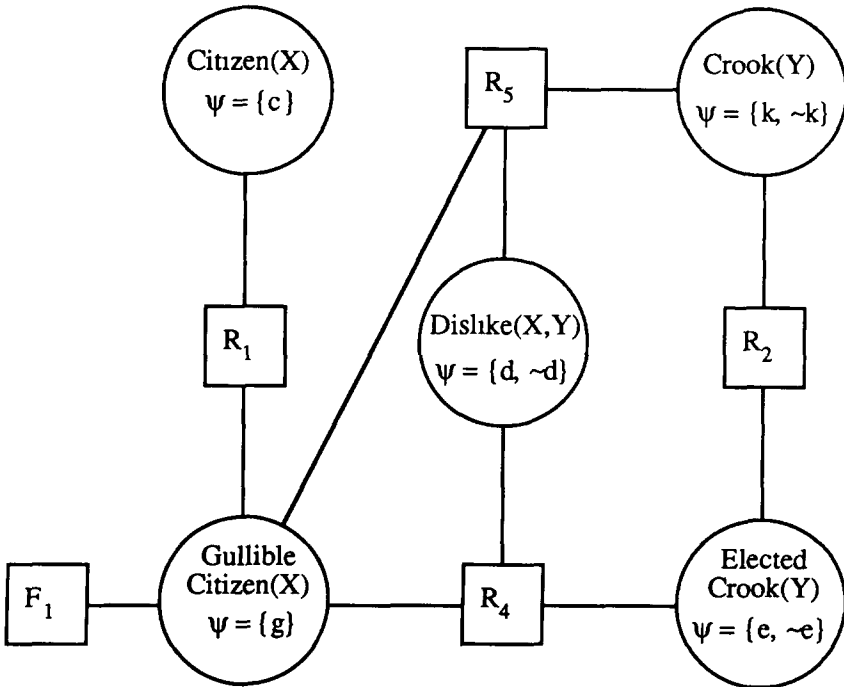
Citizen(X)
$\psi = \{c\}$

$R_5$

Crook(Y)
$\psi = \{k, \sim k\}$

$R_1$

Dislike(X,Y)
$\psi = \{d, \sim d\}$

$R_2$

$F_1$

Gullible Citizen(X)
$\psi = \{g\}$

$R_4$

Elected Crook(Y)
$\psi = \{e, \sim e\}$